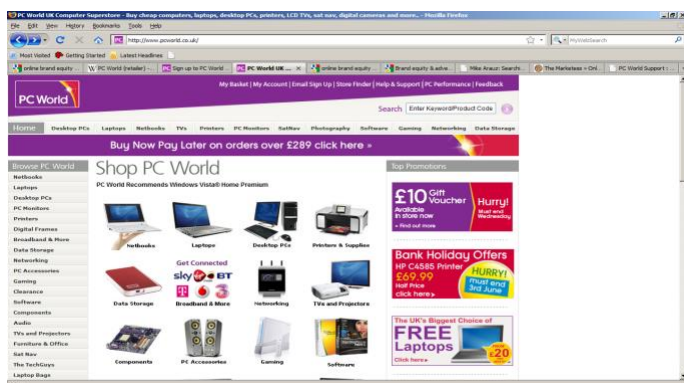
PC World UK Computer Superstore - Buy cheap computers, laptops, desktop PCs, printers, LCD TVs, sat nav, digital cameras and more... - Mozilla Firefox

File Edit View History Bookmarks Tools Help

http://www.pcworld.co.uk/

MyWebSearch

Most Visited Getting Started Latest Headlines

online brand equity ... | PC World (retailer) - ... | Sign up to PC World ... | PC World UK ... | online brand equity ... | Brand equity & adve... | Mike Arauz: Searchi... | The Marketees » Onl... | PC World Support | ...

PC World

My Basket | My Account | Email Sign Up | Store Finder | Help & Support | PC Performance | Feedback

Search Enter Keyword/Product Code

Home Desktop PCs Laptops Netbooks TVs Printers PC Monitors SatNav Photography Software Gaming Networking Data Storage

Buy Now Pay Later on orders over £289 click here »

Browse PC World
Netbooks
Laptops
Desktop PCs
PC Monitors
Printers
Digital Frames
Broadband & More
Data Storage
Networking
PC Accessories
Gaming
Clearance
Software
Components
Audio
TVs and Projectors
Furniture & Office
Sat Nav
The TechGuys
Laptop Bags

Shop PC World

PC World Recommends Windows Vista® Home Premium

Netbooks
Laptops
Desktop PCs
Printers & Supplies
Get Connected
sky BT 3
Data Storage
Broadband & More
Networking
TVs and Projectors
Components
PC Accessories
Gaming
Software

Top Promotions

£10 Gift Voucher Available in store now
Hurry! Must end Wednesday
» Find out more

Bank Holiday Offers
HP C4585 Printer
£69.99 Half Price
HURRY! must end 3rd June
click here»

The UK's Biggest Choice of
FREE Laptops
Click here»
£20